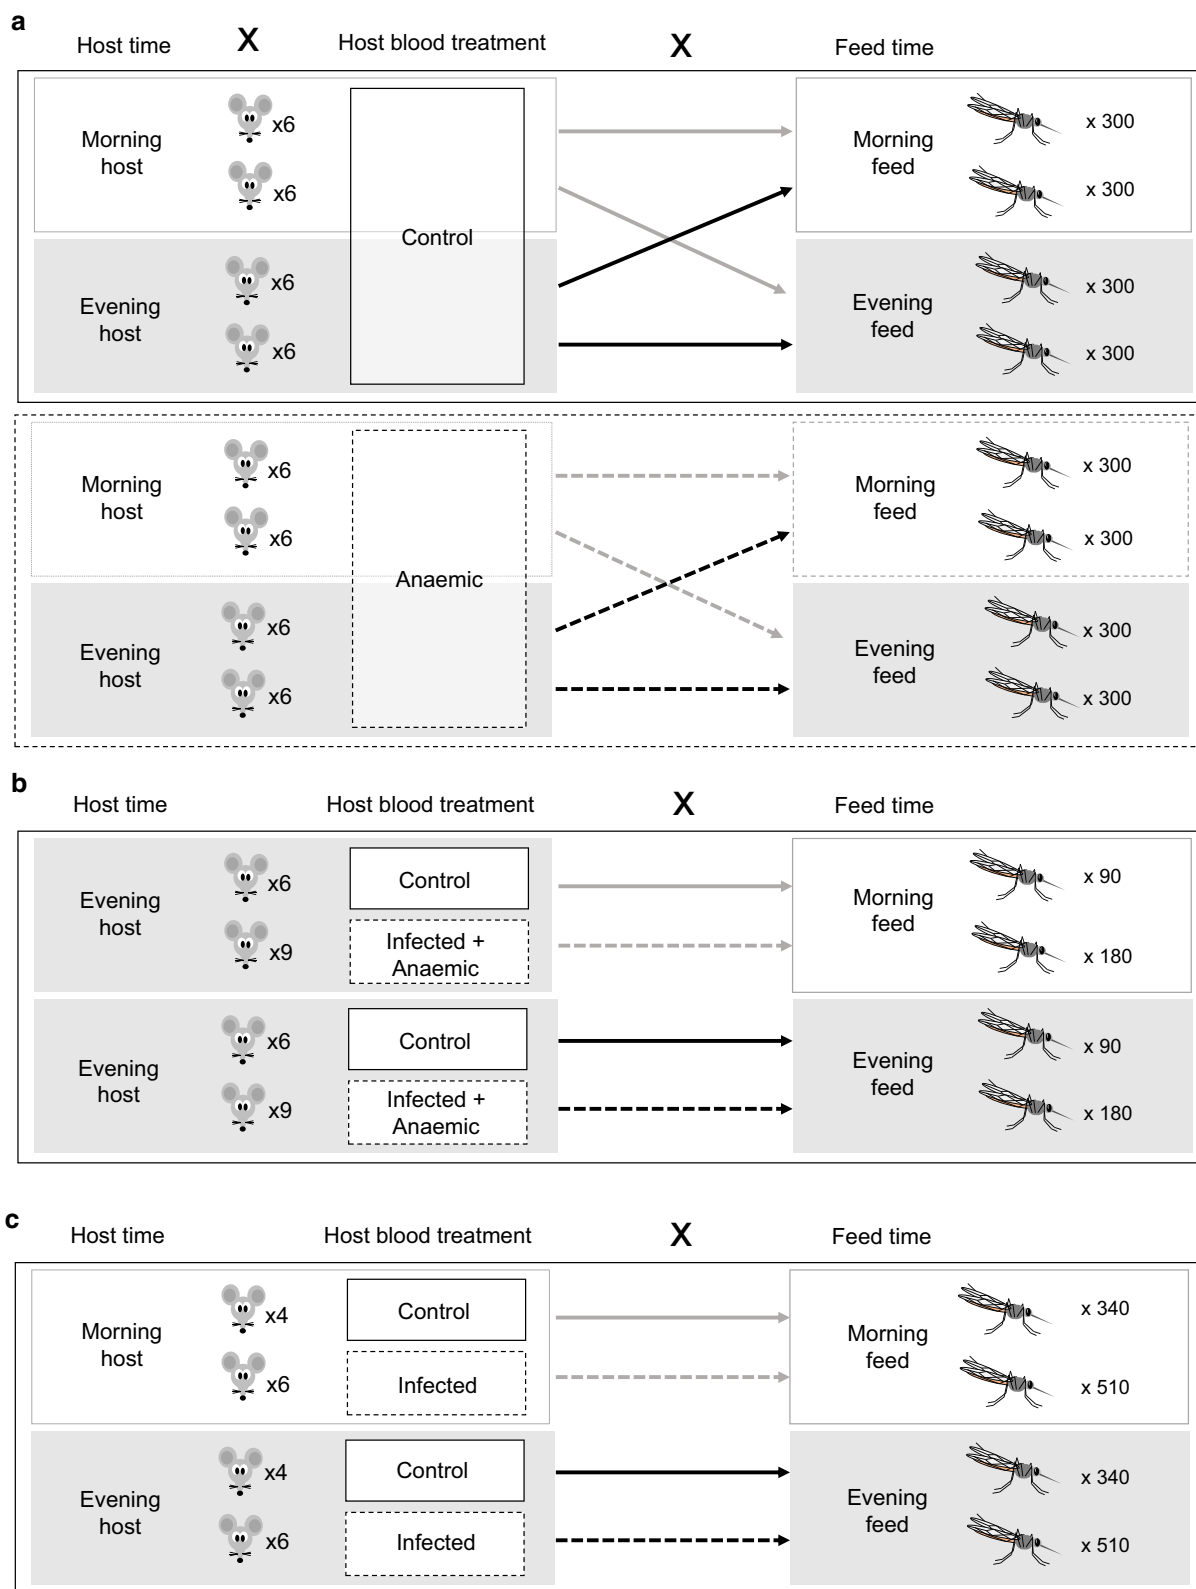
a

Host time X Host blood treatment X Feed time

Morning host x6 x6

Control

Morning feed x 300 x 300

Evening host x6 x6

Evening feed x 300 x 300

Morning host x6 x6

Anaemic

Morning feed x 300 x 300

Evening host x6 x6

Evening feed x 300 x 300

b

Host time Host blood treatment X Feed time

Evening host x6 x9

Control

Infected + Anaemic

Morning feed x 90 x 180

Evening host x6 x9

Control

Infected + Anaemic

Evening feed x 90 x 180

c

Host time Host blood treatment X Feed time

Morning host x4 x6

Control

Infected

Morning feed x 340 x 510

Evening host x4 x6

Control

Infected

Evening feed x 340 x 510